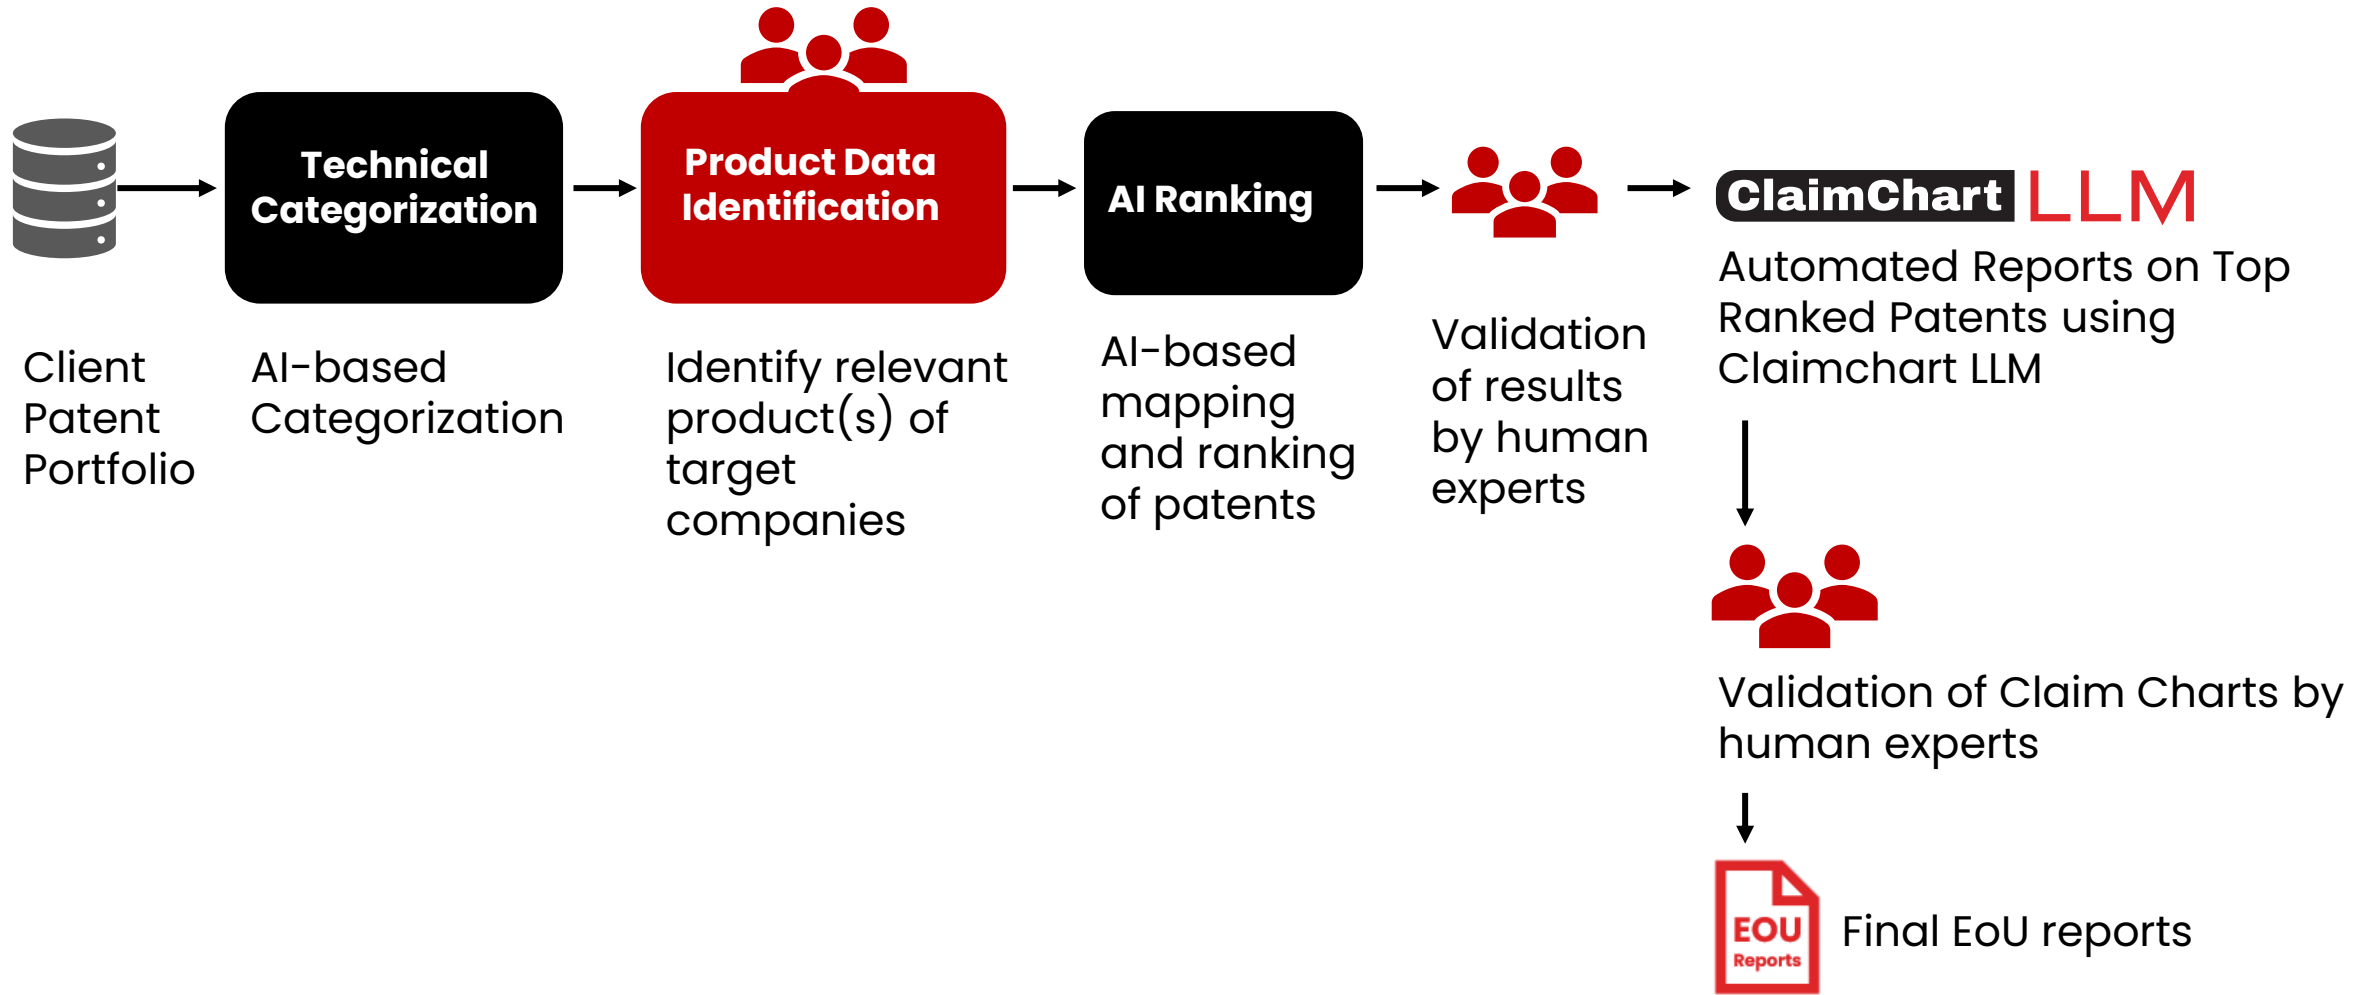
Technical Categorization

Product Data Identification

AI Ranking

ClaimChart LLM

Client Patent Portfolio

AI-based Categorization

Identify relevant product(s) of target companies

AI-based mapping and ranking of patents

Validation of results by human experts

Automated Reports on Top Ranked Patents using Claimchart LLM

Validation of Claim Charts by human experts

EOU Reports

Final EoU reports